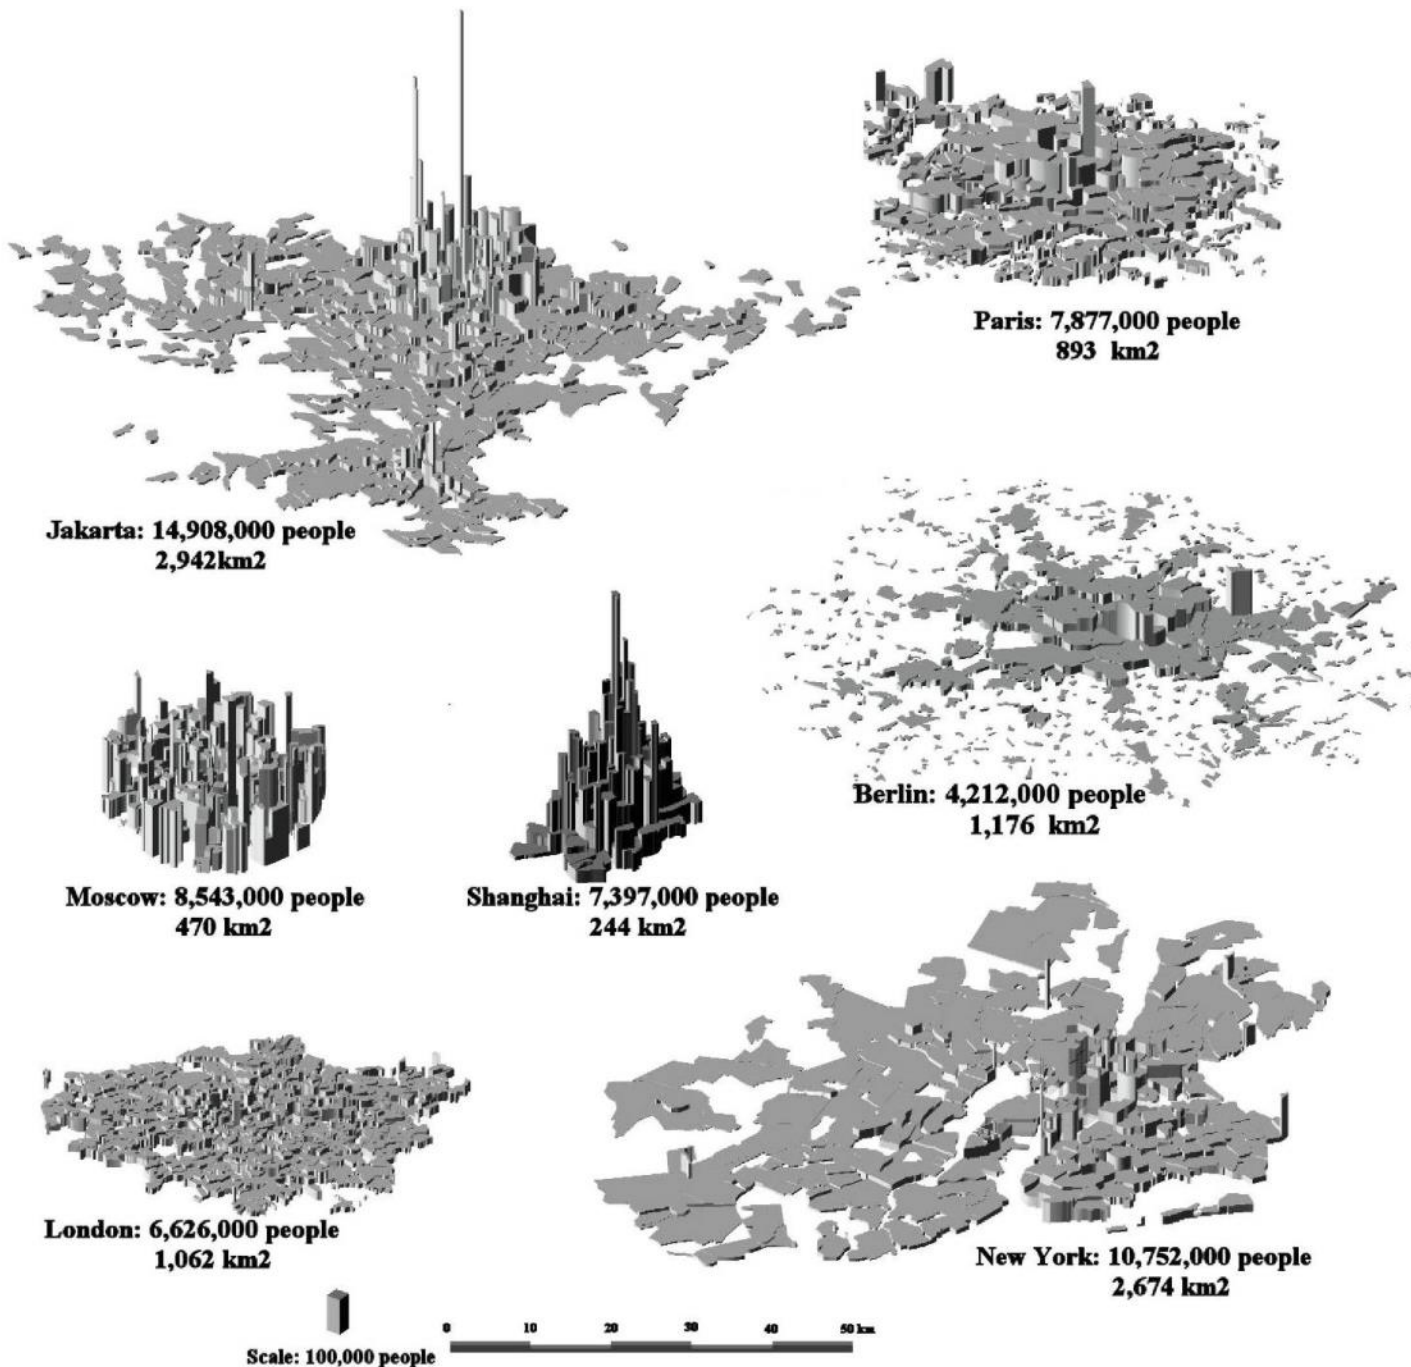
Paris: 7,877,000 people
893 km2

Jakarta: 14,908,000 people
2,942km2

Moscow: 8,543,000 people
470 km2

Shanghai: 7,397,000 people
244 km2

Berlin: 4,212,000 people
1,176 km2

London: 6,626,000 people
1,062 km2

New York: 10,752,000 people
2,674 km2

Scale: 100,000 people

0 10 20 30 40 50 km